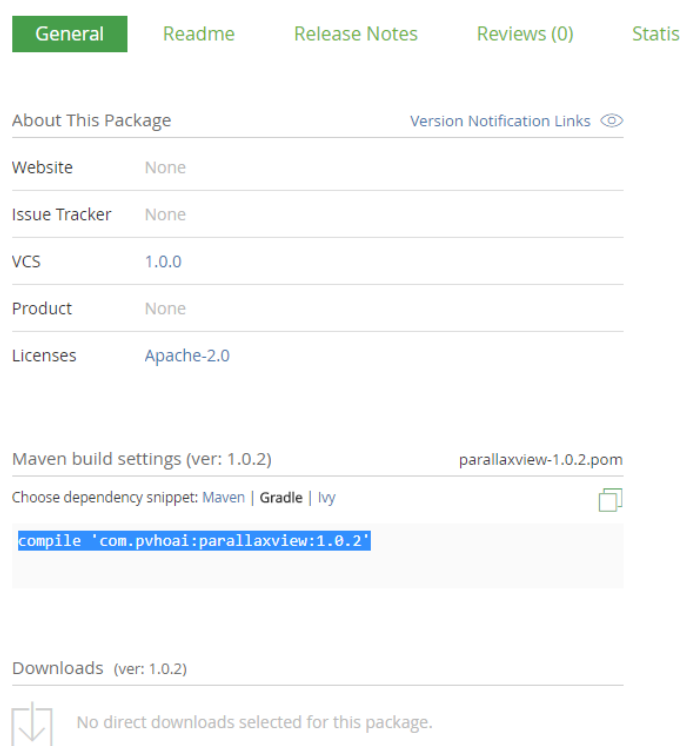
General Readme Release Notes Reviews (0) Statis

About This Package

Version Notification Links

| | |
|---|---|
| Website | None |
| Issue Tracker | None |
| VCS | 1.0.0 |
| Product | None |
| Licenses | Apache-2.0 |

Maven build settings (ver: 1.0.2)

parallaxview-1.0.2.pom

Choose dependency snippet: Maven | Gradle | Ivy

compile 'com.pvhoai:parallaxview:1.0.2'

Downloads (ver: 1.0.2)

No direct downloads selected for this package.